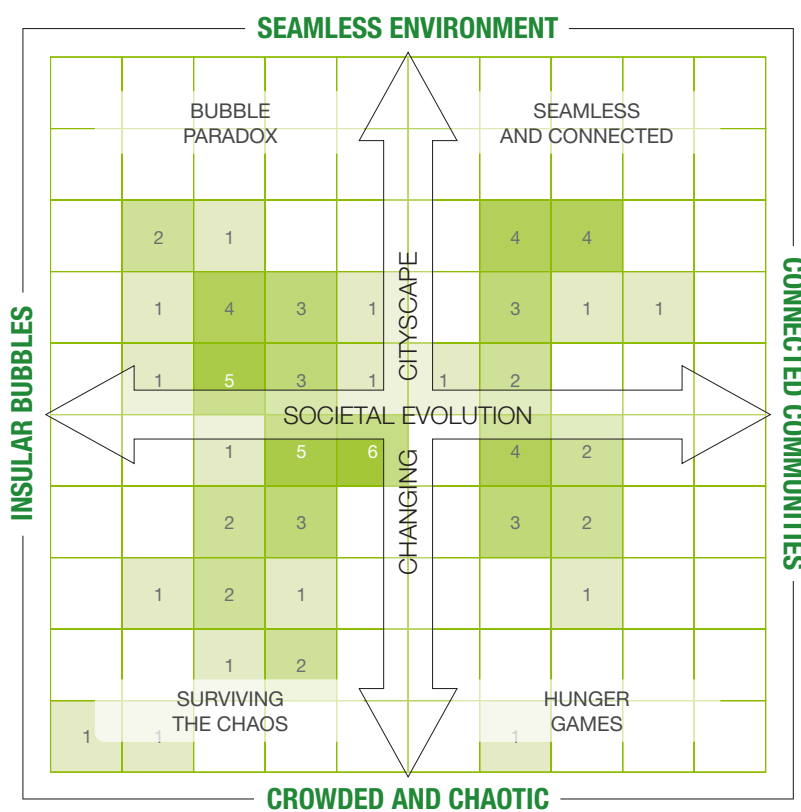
SEAMLESS ENVIRONMENT

INSULAR BUBBLES

CONNECTED COMMUNITIES

CROWDED AND CHAOTIC

BUBBLE PARADOX

SEAMLESS AND CONNECTED

SURVIVING THE CHAOS

HUNGER GAMES

CHANGING CITYSCAPE

SOCIETAL EVOLUTION

| | | | | | | | | | |
|---|---|---|---|---|---|---|---|---|---|
| | | | | | | | | | |
| | | | | | | | | | |
| | 2 | 1 | | | | 4 | 4 | | |
| | 1 | 4 | 3 | 1 | | 3 | 1 | 1 | |
| | 1 | 5 | 3 | 1 | 1 | 2 | | | |
| | | | | | | | | | |
| | | 1 | 5 | 6 | | 4 | 2 | | |
| | | 2 | 3 | | | 3 | 2 | | |
| | 1 | 2 | 1 | | | | 1 | | |
| | | 1 | 2 | | | | | | |
| 1 | 1 | | | | | 1 | | | |